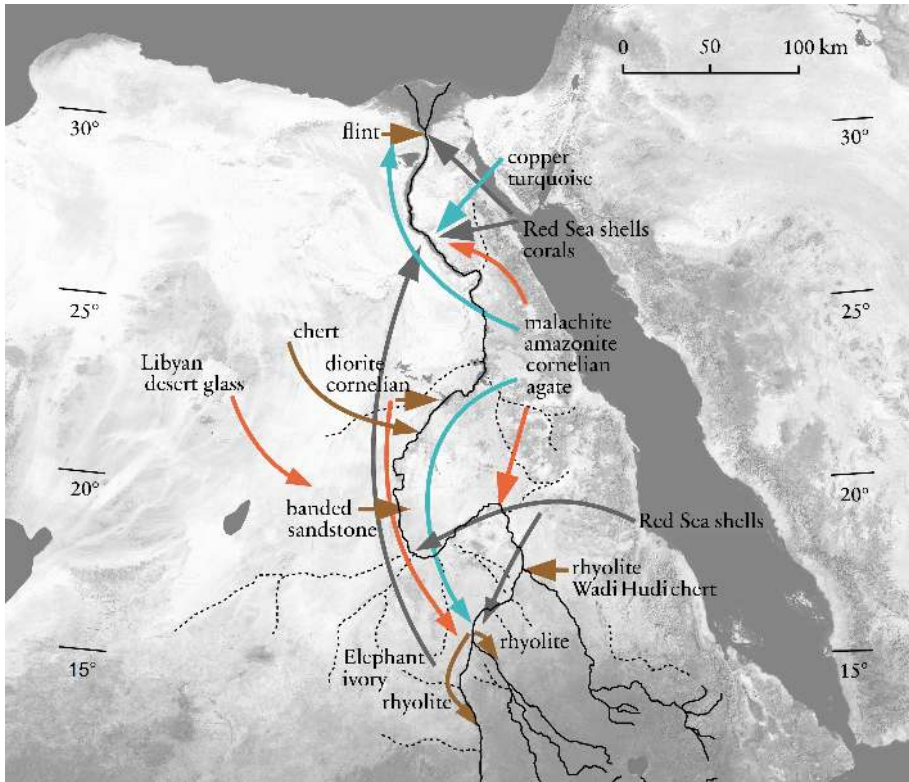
0 50 100 km

30°
30°
flint
copper
turquoise
Red Sea shells
corals
25°
25°
malachite
amazonite
cornelian
agate
chert
diorite
cornelian
Libyan
desert glass
20°
20°
banded
sandstone
Red Sea shells
rhyolite
Wadi Hudi chert
rhyolite
15°
15°
Elephant
ivory
rhyolite